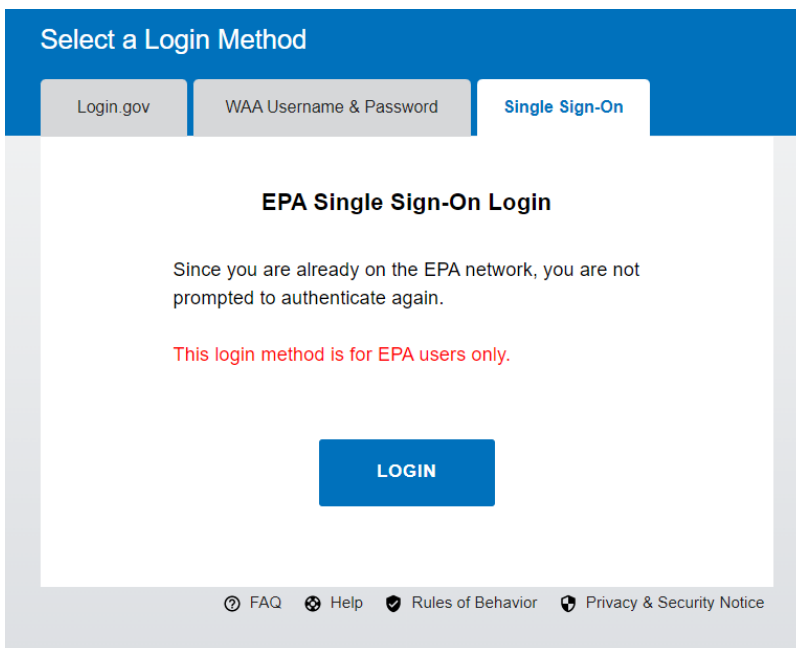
Select a Login Method

Login.gov

WAA Username & Password

Single Sign-On

EPA Single Sign-On Login

Since you are already on the EPA network, you are not prompted to authenticate again.

This login method is for EPA users only.

LOGIN

FAQ Help Rules of Behavior Privacy & Security Notice